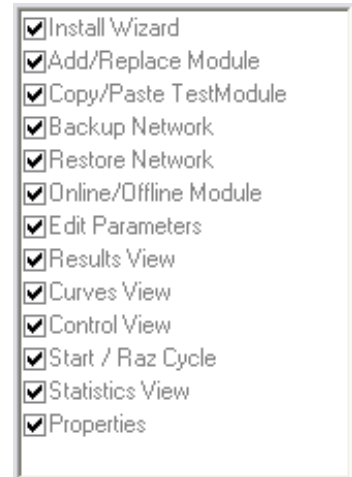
☑Install Wizard
☑Add/Replace Module
☑Copy/Paste TestModule
☑Backup Network
☑Restore Network
☑Online/Offline Module
☑Edit Parameters
☑Results View
☑Curves View
☑Control View
☑Start / Raz Cycle
☑Statistics View
☑Properties